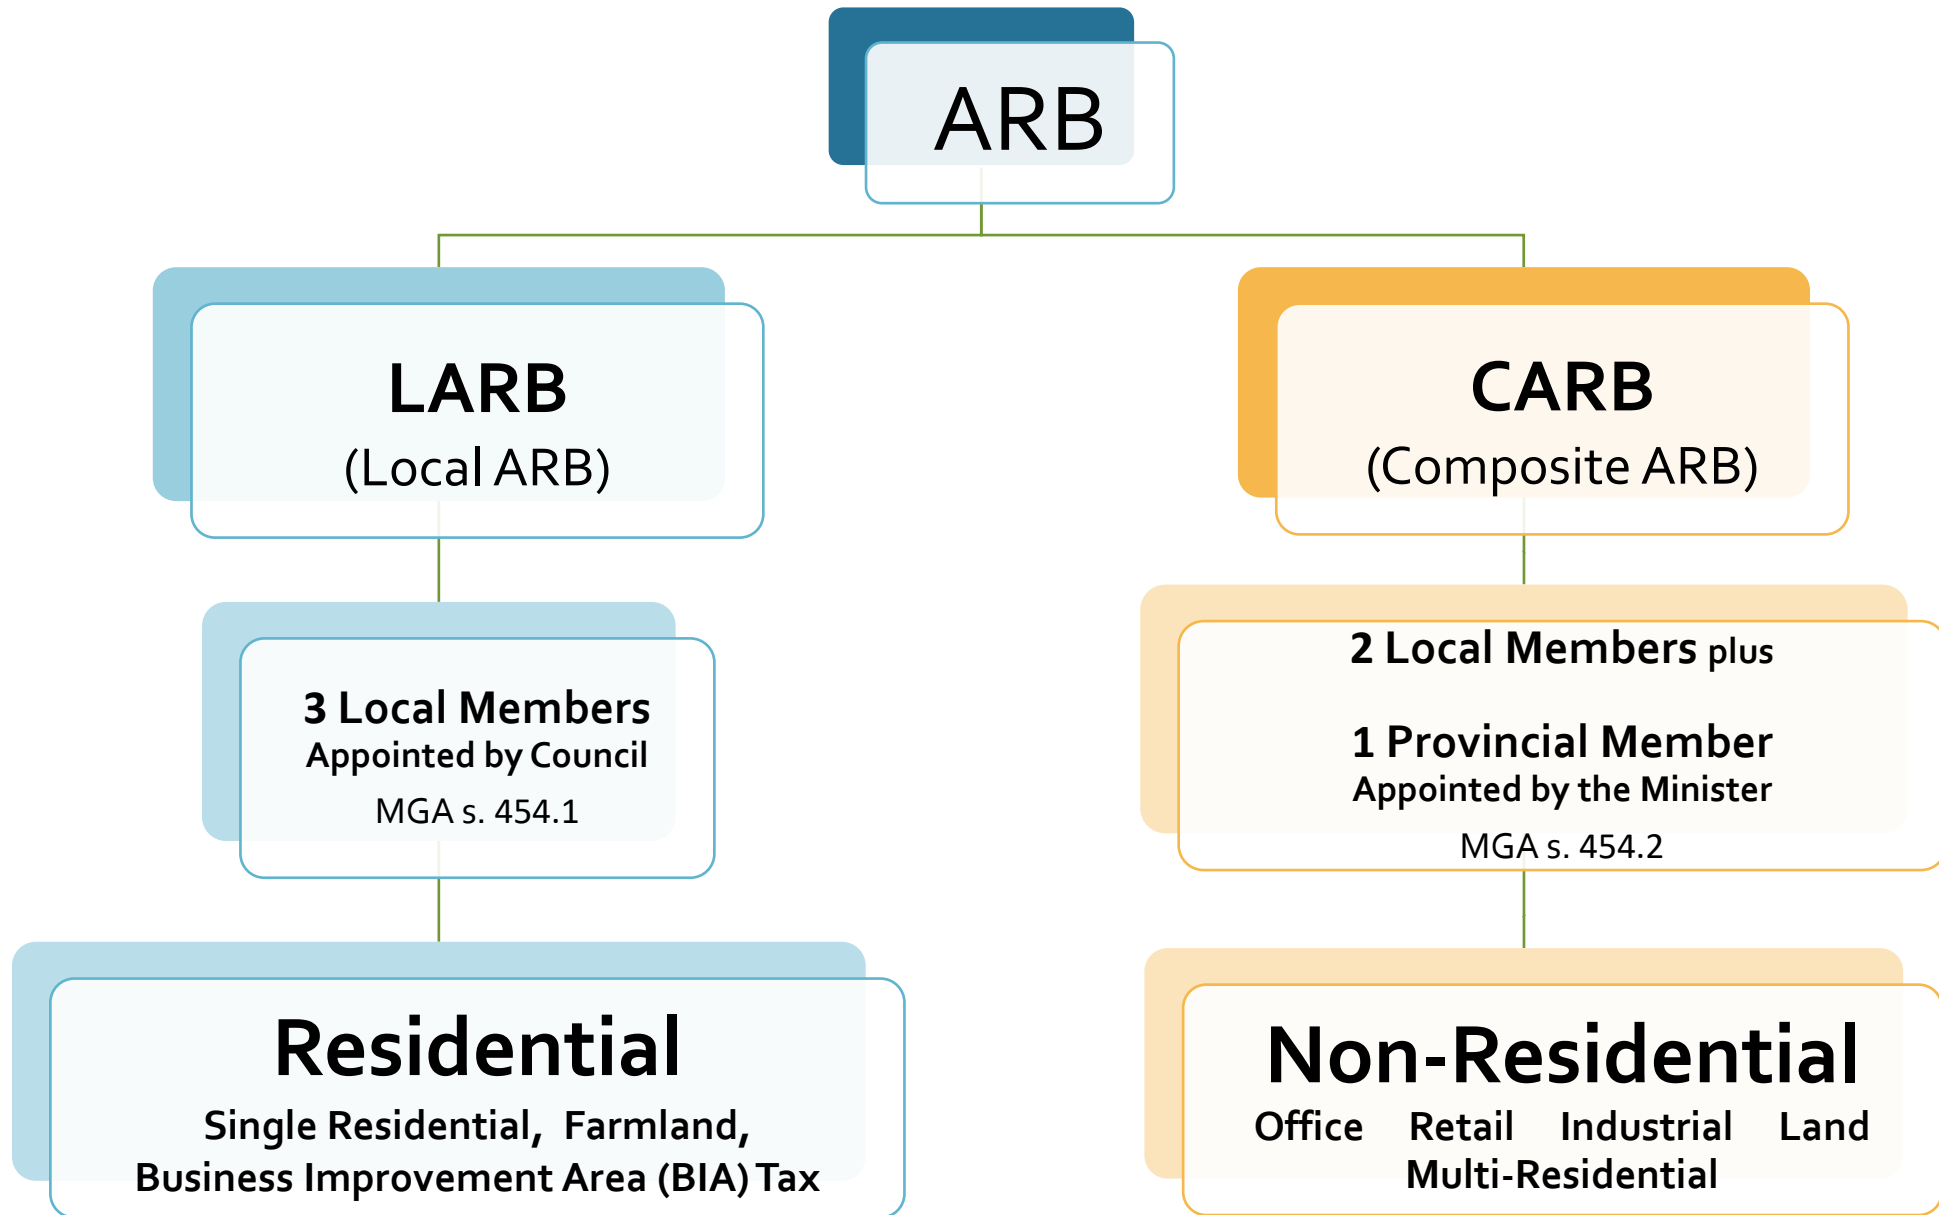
ARB

LARB
(Local ARB)

CARB
(Composite ARB)

3 Local Members
Appointed by Council
MGA s. 454.1

2 Local Members plus

1 Provincial Member
Appointed by the Minister
MGA s. 454.2

Residential
Single Residential, Farmland,
Business Improvement Area (BIA) Tax

Non-Residential
Office Retail Industrial Land
Multi-Residential